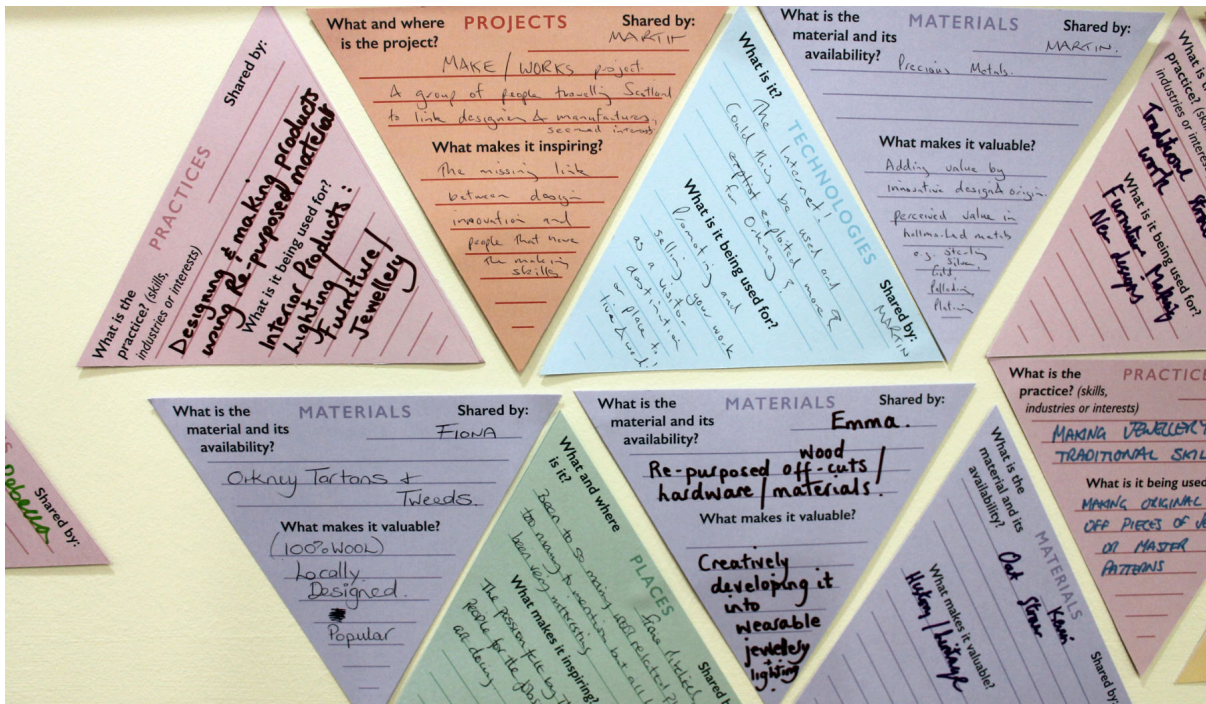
PRACTICES
Shared by:
What is the practice? (skills, industries or interests)
Designing & making products using Re-purposed material
What is it being used for?
Interior Products: Lighting Furniture / Jewellery

What and where is the project?
PROJECTS
Shared by:
MARTIN
MAKE / WORKS project
A group of people travelling Scotland to link designers & manufacturing, seemed interests
What makes it inspiring?
The missing link between design innovation and people that have the making skills.

What is it?
TECHNOLOGIES
The Internet! Could this be used and exploited more for Orkney?
What is it being used for?
Promoting and selling your work as a visitor destination a place to live & work!
Shared by:
MARTIN

What is the material and its availability?
MATERIALS
Shared by:
MARTIN.
Precious Metals.
What makes it valuable?
Adding value by innovative design & origin.
Perceived value in hallmarked metals e.g. sterling Silver, Gold, Palladium, Platinum

practice? (skills, industries or interests)
Traditional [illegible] with Furniture Making New designs
What is it being used for?

Shared by:
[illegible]bella

What is the material and its availability?
MATERIALS
Shared by:
FIONA
Orkney Tartans & Tweeds.
What makes it valuable?
(100% WOOL)
Locally Designed.
Popular

What and where is it?
PLACES
Been to so many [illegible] related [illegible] too many to mention but all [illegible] been very interesting
What makes it inspiring?
The passion felt by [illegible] people for the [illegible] are doing
Shared by:

What is the material and its availability?
MATERIALS
Shared by:
Emma.
Re-purposed off-cuts / wood hardware / materials!
What makes it valuable?
Creatively developing it into wearable jewellery lighting

What is the material and its availability?
MATERIALS
Oat Straw Kaim
What makes it valuable?
History / heritage
Shared by:

What is the practice? (skills, industries or interests)
PRACTICE
MAKING JEWELLERY TRADITIONAL SKIL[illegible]
What is it being used for?
MAKING ORIGINAL OFF PIECES OF JE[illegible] OR MASTER PATTERNS